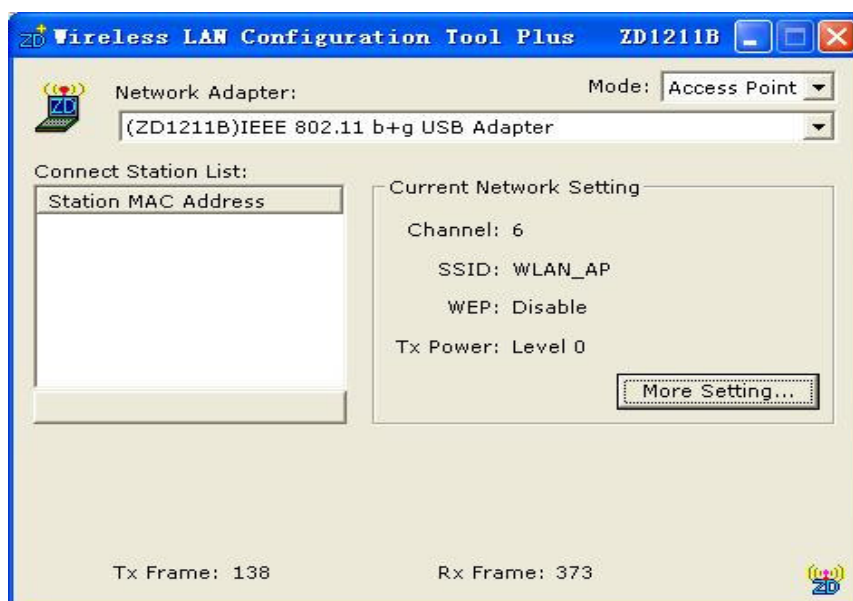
Wireless LAN Configuration Tool Plus ZD1211B

Network Adapter:

Mode: Access Point

(ZD1211B)IEEE 802.11 b+g USB Adapter

Connect Station List:

Station MAC Address

Current Network Setting

Channel: 6

SSID: WLAN_AP

WEP: Disable

Tx Power: Level 0

More Setting...

Tx Frame: 138

Rx Frame: 373